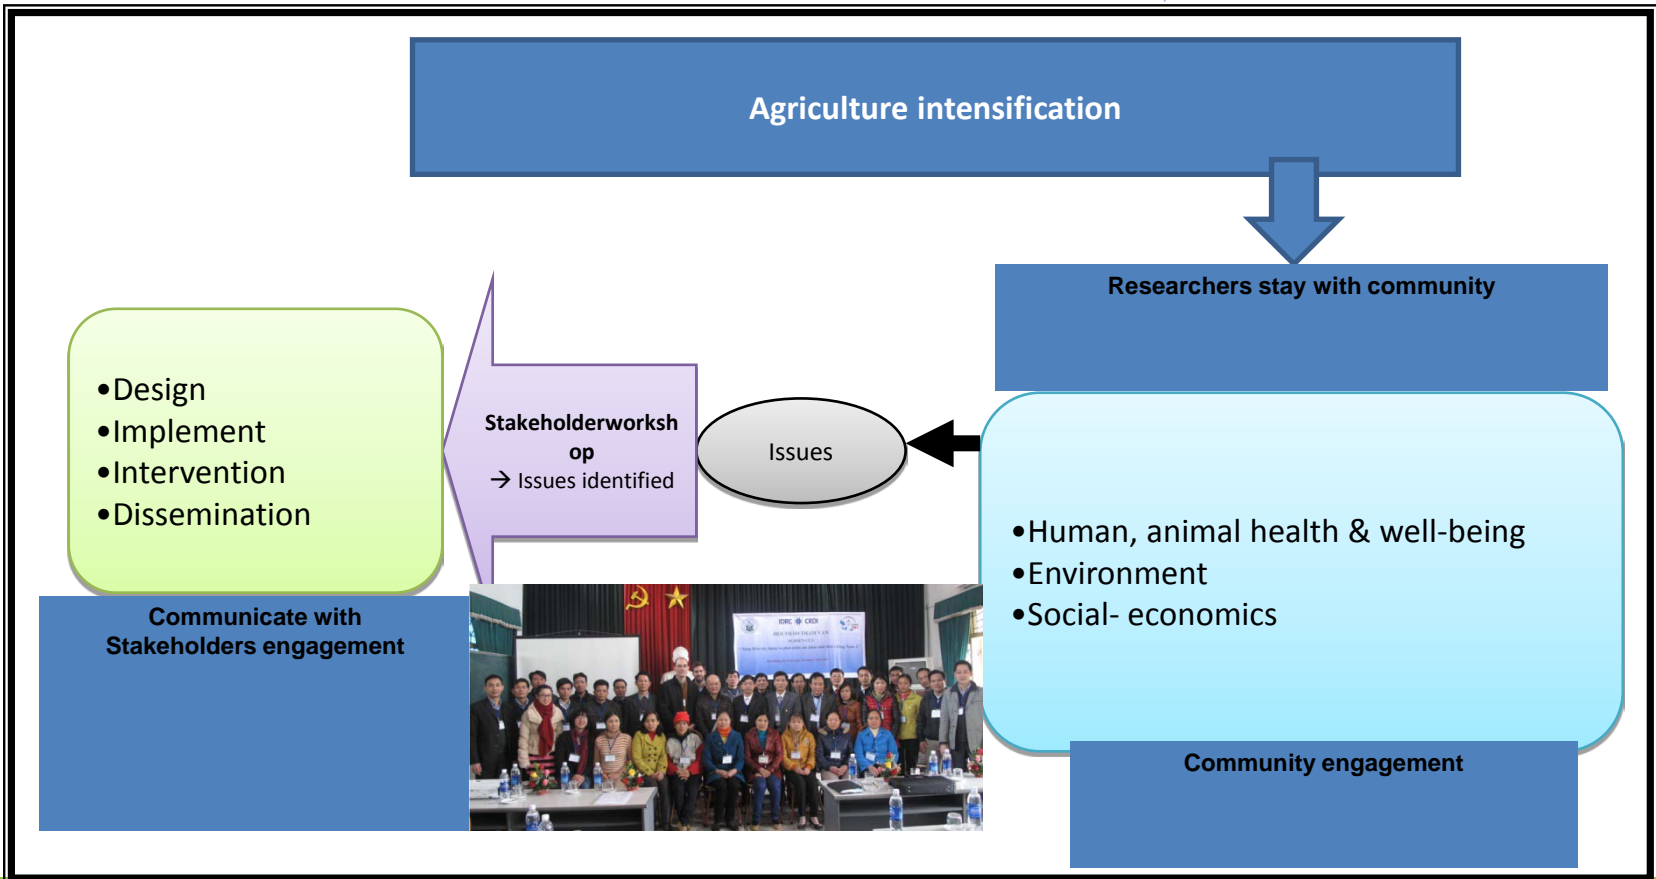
Agriculture intensification

Researchers stay with community

•Design
•Implement
•Intervention
•Dissemination

Stakeholderworkshop
→ Issues identified

Issues

•Human, animal health & well-being
•Environment
•Social- economics

Communicate with Stakeholders engagement

IDRC CRDI

Community engagement